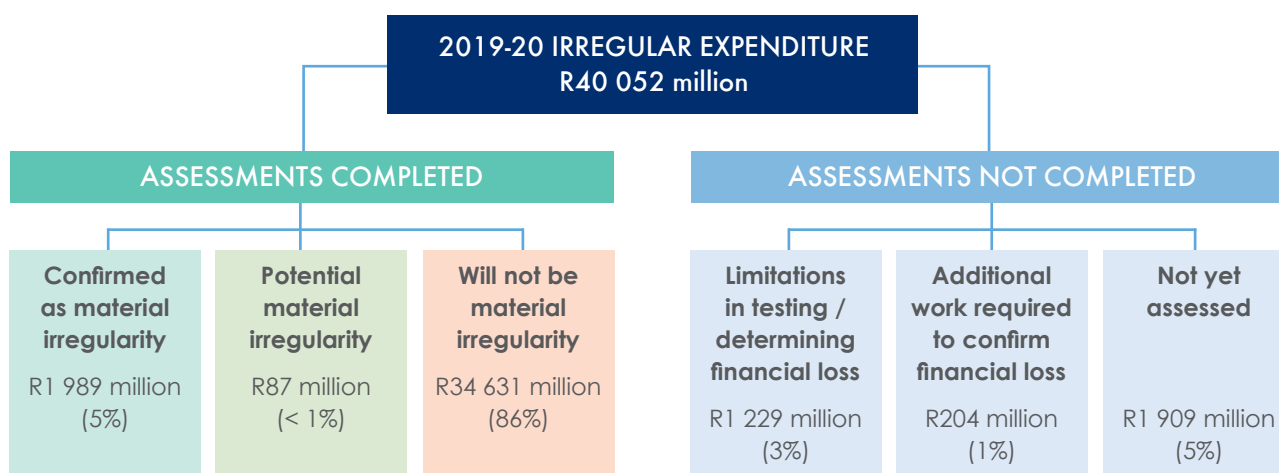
2019-20 IRREGULAR EXPENDITURE
R40 052 million

ASSESSMENTS COMPLETED

Confirmed as material irregularity
R1 989 million (5%)

Potential material irregularity
R87 million (< 1%)

Will not be material irregularity
R34 631 million (86%)

ASSESSMENTS NOT COMPLETED

Limitations in testing / determining financial loss
R1 229 million (3%)

Additional work required to confirm financial loss
R204 million (1%)

Not yet assessed
R1 909 million (5%)